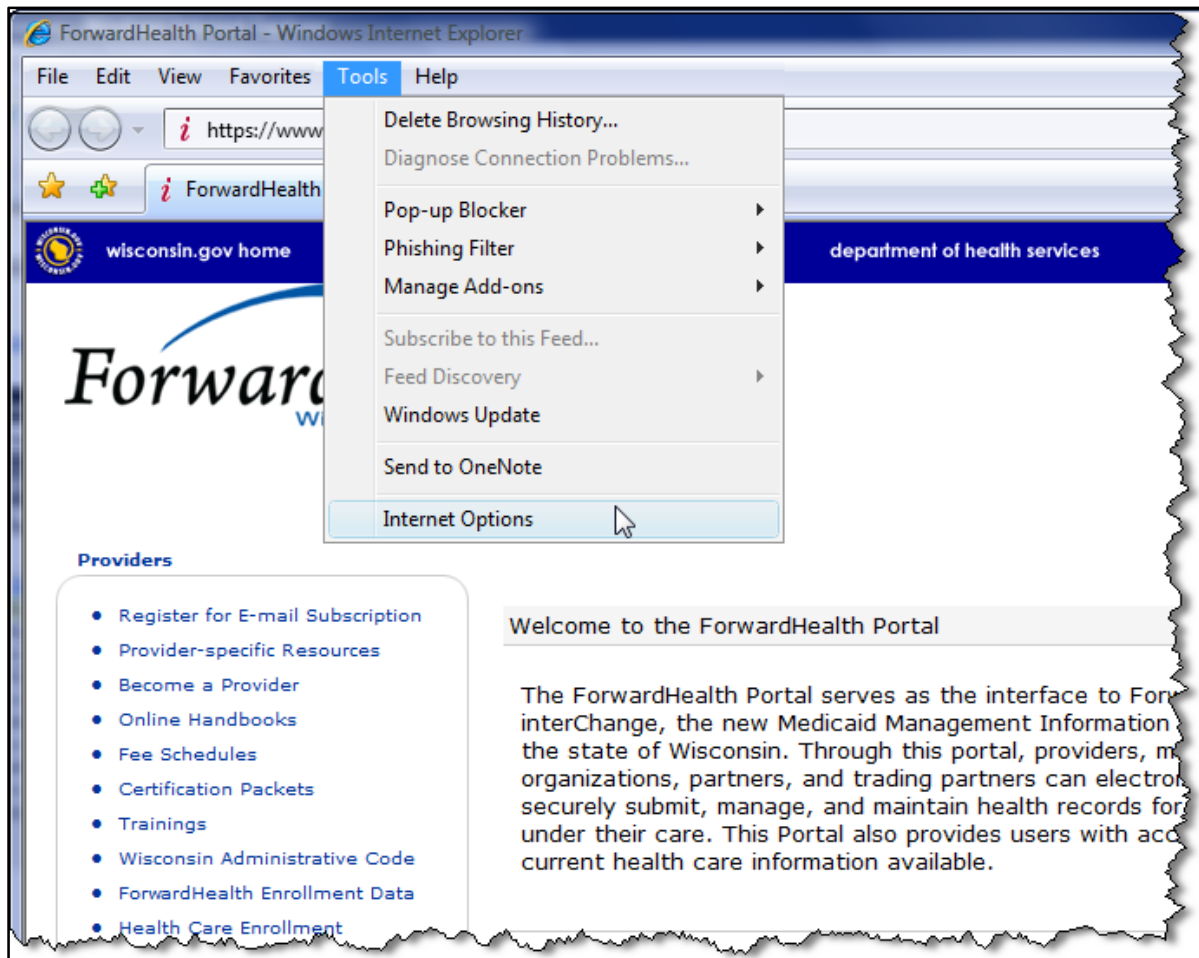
ForwardHealth Portal - Windows Internet Explorer

File Edit View Favorites Tools Help

https://www

ForwardHealth

Delete Browsing History...
Diagnose Connection Problems...
Pop-up Blocker
Phishing Filter
Manage Add-ons
Subscribe to this Feed...
Feed Discovery
Windows Update
Send to OneNote
Internet Options

wisconsin.gov home

department of health services

Forward

Wi

Providers

- Register for E-mail Subscription
- Provider-specific Resources
- Become a Provider
- Online Handbooks
- Fee Schedules
- Certification Packets
- Trainings
- Wisconsin Administrative Code
- ForwardHealth Enrollment Data
- Health Care Enrollment

Welcome to the ForwardHealth Portal

The ForwardHealth Portal serves as the interface to For interChange, the new Medicaid Management Information the state of Wisconsin. Through this portal, providers, m organizations, partners, and trading partners can electro securely submit, manage, and maintain health records fo under their care. This Portal also provides users with ac current health care information available.